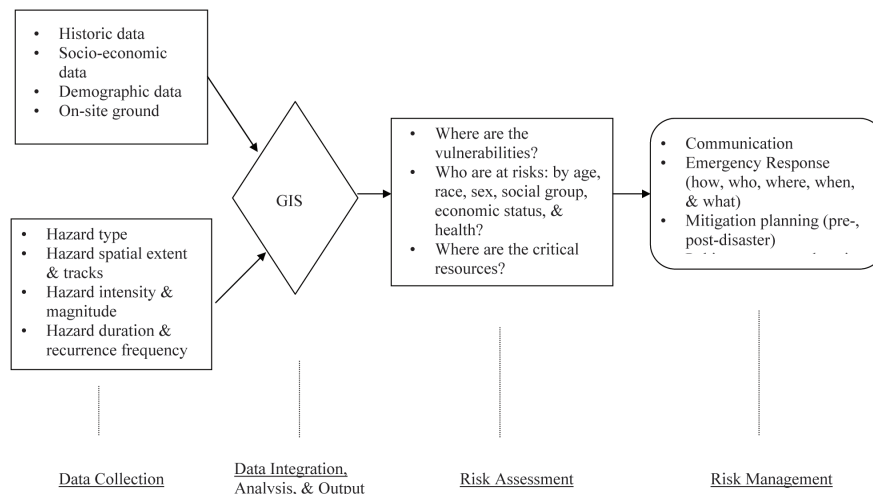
- Historic data
- Socio-economic data
- Demographic data
- On-site ground

- Hazard type
- Hazard spatial extent & tracks
- Hazard intensity & magnitude
- Hazard duration & recurrence frequency

GIS

- Where are the vulnerabilities?
- Who are at risks: by age, race, sex, social group, economic status, & health?
- Where are the critical resources?

- Communication
- Emergency Response (how, who, where, when, & what)
- Mitigation planning (pre-, post-disaster)
- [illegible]

Data Collection

Data Integration, Analysis, & Output

Risk Assessment

Risk Management